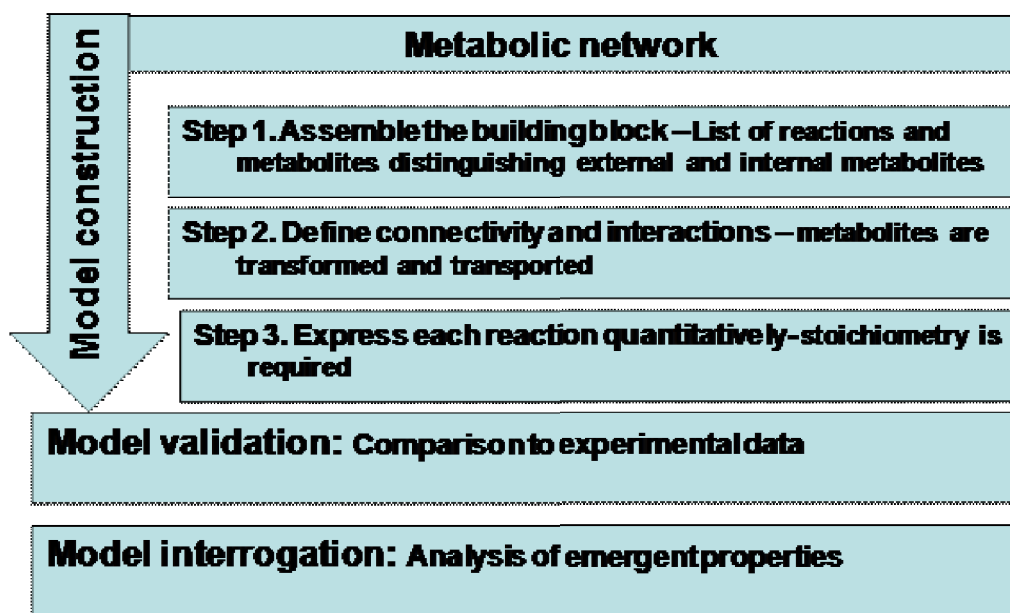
Model construction

Metabolic network

Step 1. Assemble the building block – List of reactions and metabolites distinguishing external and internal metabolites

Step 2. Define connectivity and interactions – metabolites are transformed and transported

Step 3. Express each reaction quantitatively - stoichiometry is required

Model validation: Comparison to experimental data

Model interrogation: Analysis of emergent properties